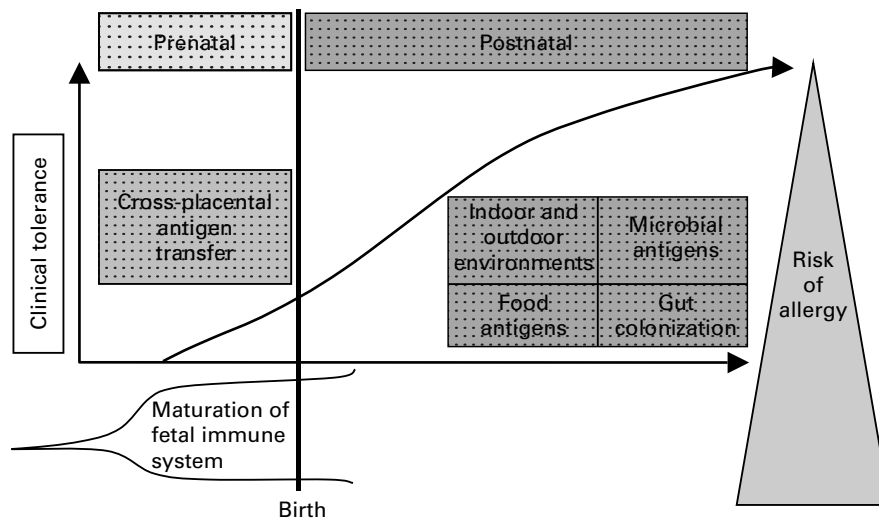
Prenatal

Postnatal

Clinical tolerance

Cross-placental antigen transfer

Indoor and outdoor environments

Microbial antigens

Food antigens

Gut colonization

Risk of allergy

Maturation of fetal immune system

Birth